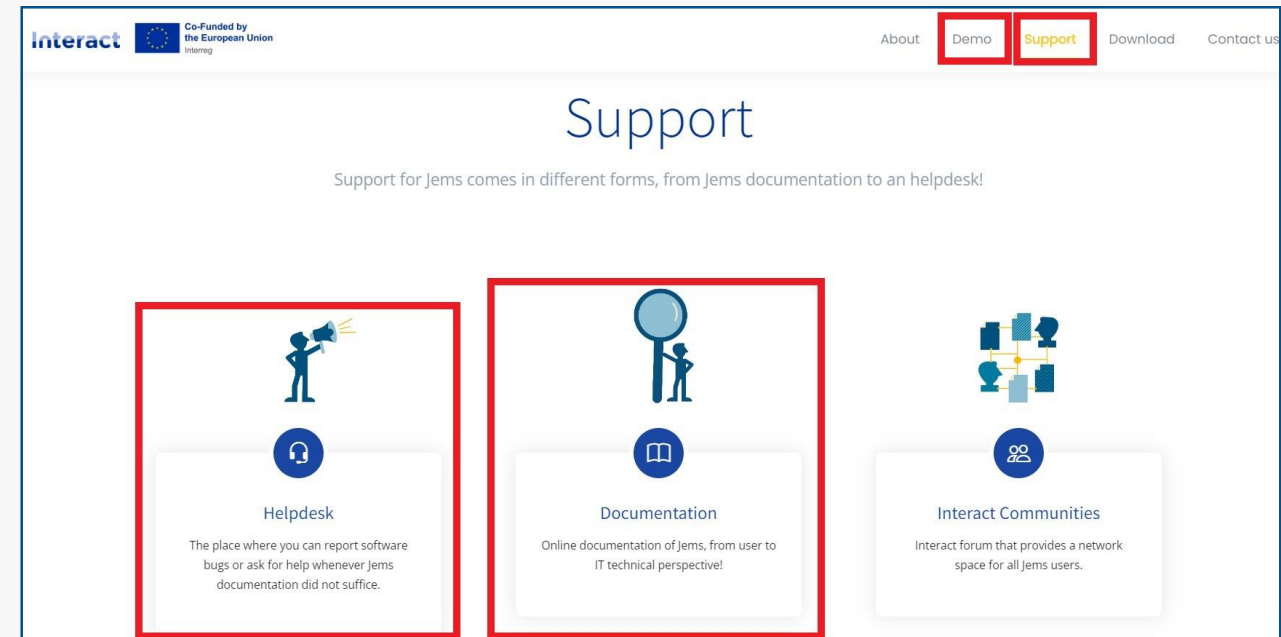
Interact Co-Funded by the European Union Interreg

About Demo Support Download Contact us

Support

Support for Jems comes in different forms, from Jems documentation to an helpdesk!

Helpdesk

The place where you can report software bugs or ask for help whenever Jems documentation did not suffice.

Documentation

Online documentation of Jems, from user to IT technical perspective!

Interact Communities

Interact forum that provides a network space for all Jems users.